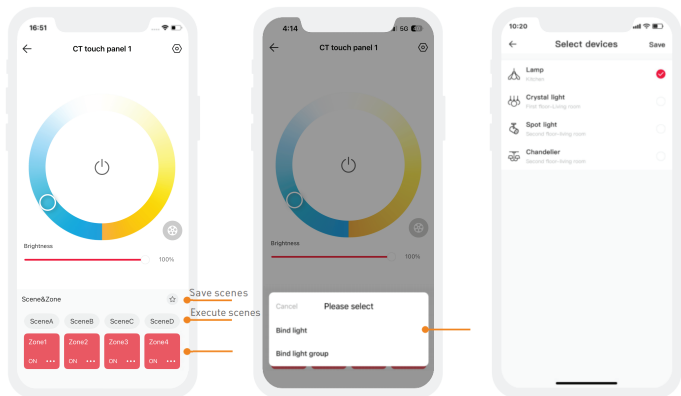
16:51

CT touch panel 1

Brightness

100%

Scene&Zone

SceneA SceneB SceneC SceneD

Zone1 ON
Zone2 ON
Zone3 ON
Zone4 ON

Save scenes

Execute scenes

4:14 5G

CT touch panel 1

Brightness

100%

Cancel Please select

Bind light

Bind light group

10:20

Select devices

Save

Lamp
Kitchen

Crystal light
First floor-Living room

Spot light
Second floor-living room

Chandelier
Second floor-living room